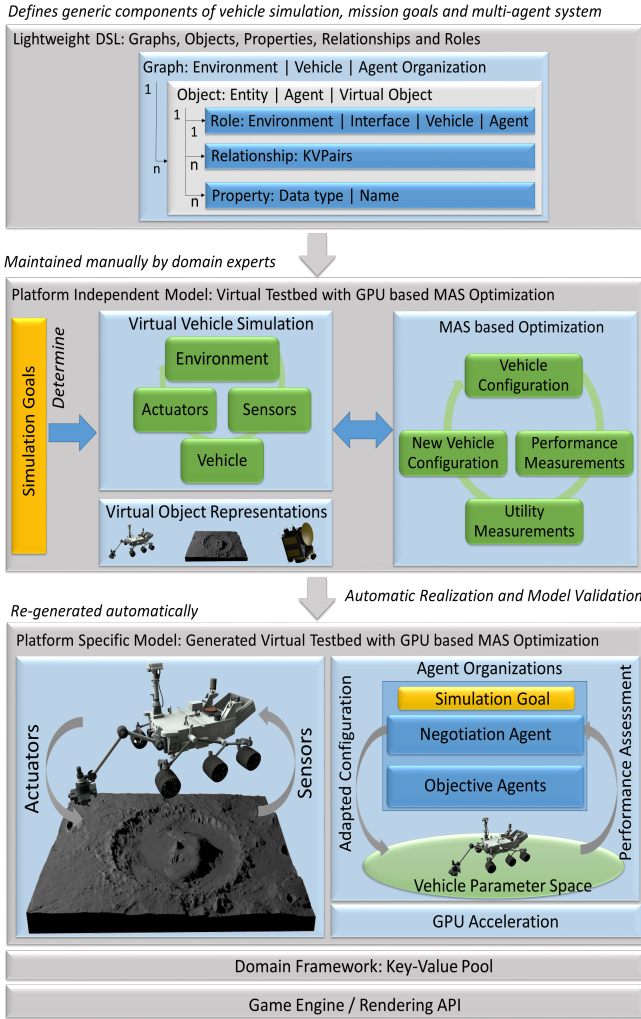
Defines generic components of vehicle simulation, mission goals and multi-agent system

Lightweight DSL: Graphs, Objects, Properties, Relationships and Roles

Graph: Environment | Vehicle | Agent Organization

1

Object: Entity | Agent | Virtual Object

1

1

Role: Environment | Interface | Vehicle | Agent

n

Relationship: KVPairs

n

n

Property: Data type | Name

Maintained manually by domain experts

Platform Independent Model: Virtual Testbed with GPU based MAS Optimization

Simulation Goals

Determine

Virtual Vehicle Simulation

Environment

Actuators

Sensors

Vehicle

Virtual Object Representations

MAS based Optimization

Vehicle Configuration

New Vehicle Configuration

Performance Measurements

Utility Measurements

Automatic Realization and Model Validation

Re-generated automatically

Platform Specific Model: Generated Virtual Testbed with GPU based MAS Optimization

Actuators

Sensors

Agent Organizations

Simulation Goal

Negotiation Agent

Objective Agents

Adapted Configuration

Performance Assessment

Vehicle Parameter Space

GPU Acceleration

Domain Framework: Key-Value Pool

Game Engine / Rendering API